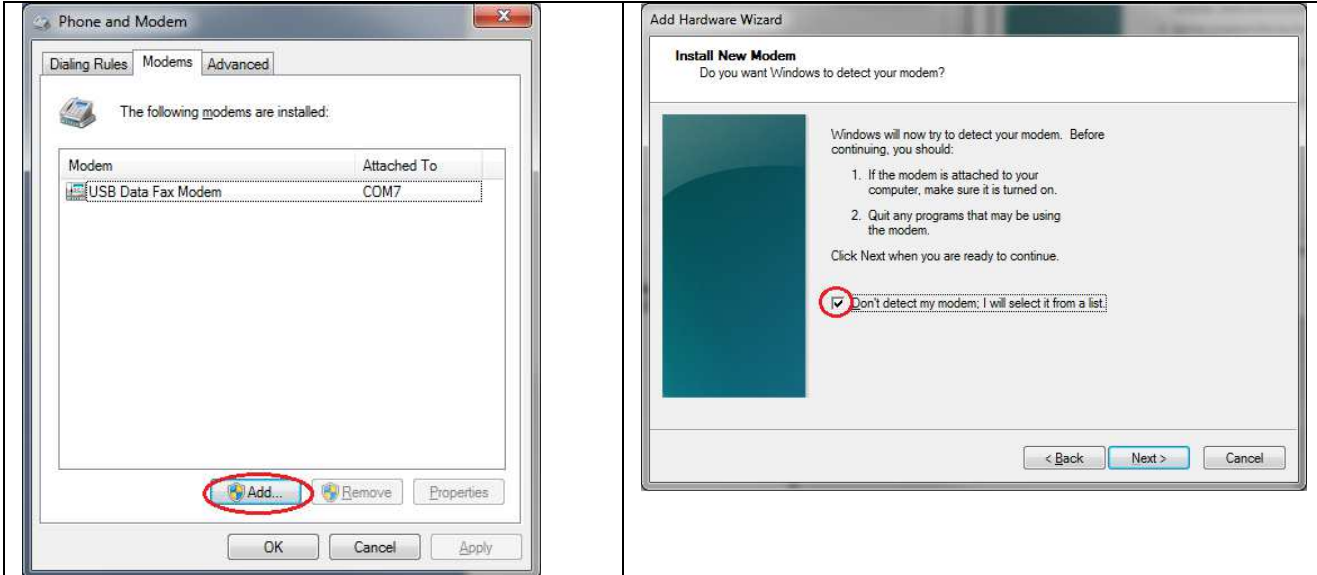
Phone and Modem

Dialing Rules | Modems | Advanced

The following modems are installed:

| Modem | Attached To |
|---|---|
| USB Data Fax Modem | COM7 |

Add... | Remove | Properties

OK | Cancel | Apply

Add Hardware Wizard

Install New Modem
Do you want Windows to detect your modem?

Windows will now try to detect your modem. Before continuing, you should:

1. If the modem is attached to your computer, make sure it is turned on.

2. Quit any programs that may be using the modem.

Click Next when you are ready to continue.

Don't detect my modem; I will select it from a list.

< Back | Next > | Cancel